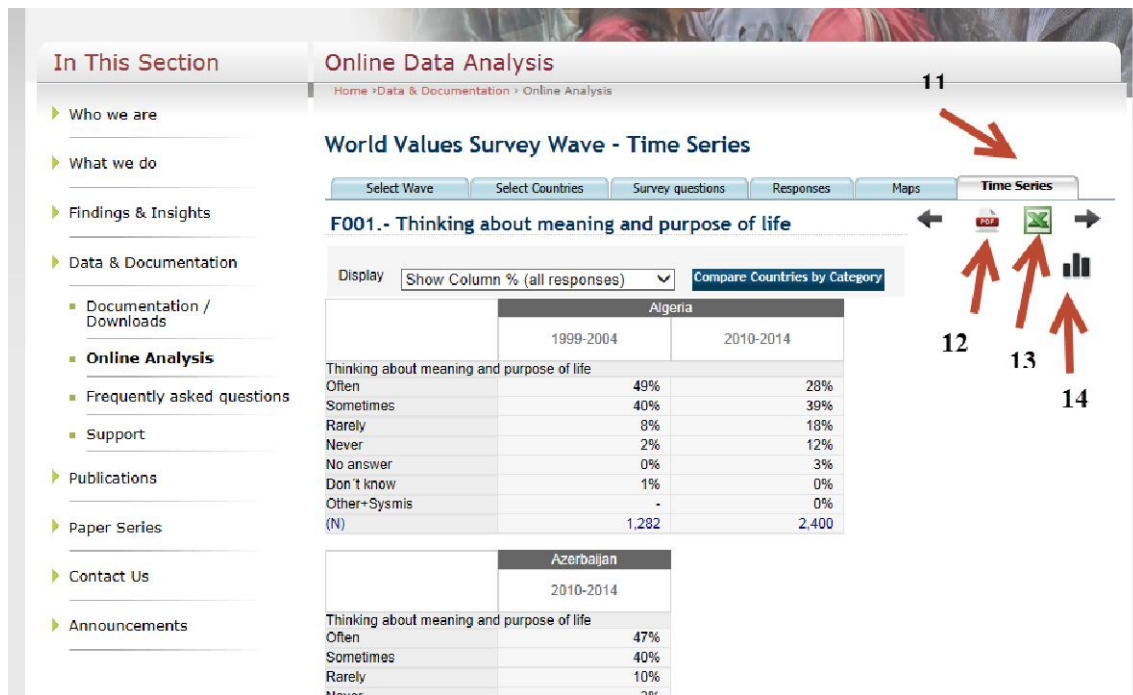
In This Section

Who we are

What we do

Findings & Insights

Data & Documentation

Documentation / Downloads

Online Analysis

Frequently asked questions

Support

Publications

Paper Series

Contact Us

Announcements

Online Data Analysis

Home › Data & Documentation › Online Analysis

11

World Values Survey Wave - Time Series

Select Wave | Select Countries | Survey questions | Responses | Maps | Time Series

F001.- Thinking about meaning and purpose of life

PDF

Display Show Column % (all responses) Compare Countries by Category

12

13

14

| | Algeria | |
|---|---|---|
| | 1999-2004 | 2010-2014 |
| Thinking about meaning and purpose of life | | |
| Often | 49% | 28% |
| Sometimes | 40% | 39% |
| Rarely | 8% | 18% |
| Never | 2% | 12% |
| No answer | 0% | 3% |
| Don´t know | 1% | 0% |
| Other+Sysmis | - | 0% |
| (N) | 1,282 | 2,400 |

| | Azerbaijan |
|---|---|
| | 2010-2014 |
| Thinking about meaning and purpose of life | |
| Often | 47% |
| Sometimes | 40% |
| Rarely | 10% |
| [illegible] | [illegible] |